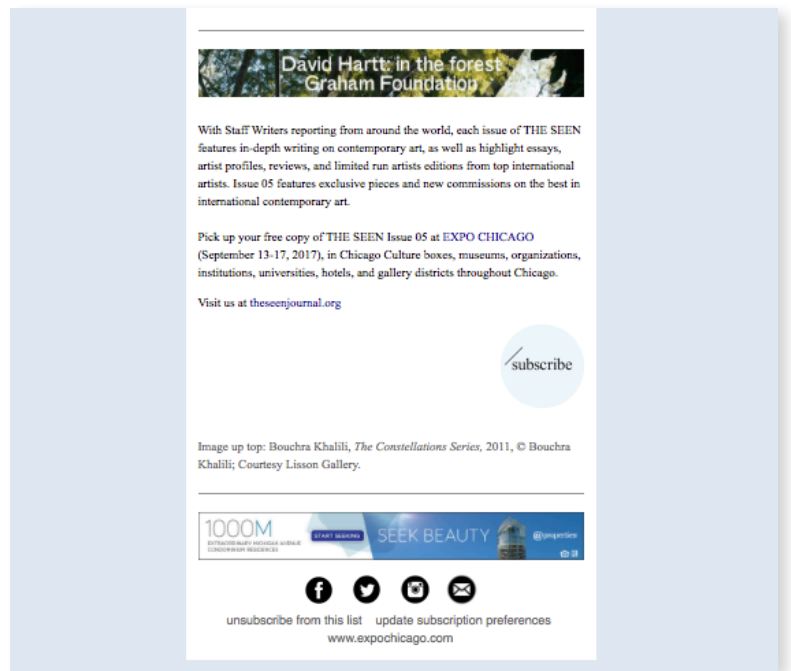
David Hartt: in the forest
Graham Foundation

With Staff Writers reporting from around the world, each issue of THE SEEN features in-depth writing on contemporary art, as well as highlight essays, artist profiles, reviews, and limited run artists editions from top international artists. Issue 05 features exclusive pieces and new commissions on the best in international contemporary art.

Pick up your free copy of THE SEEN Issue 05 at EXPO CHICAGO (September 13-17, 2017), in Chicago Culture boxes, museums, organizations, institutions, universities, hotels, and gallery districts throughout Chicago.

Visit us at theseenjournal.org

/subscribe

Image up top: Bouchra Khalili, *The Constellations Series*, 2011, © Bouchra Khalili; Courtesy Lisson Gallery.

1000M
EXTRAORDINARY MICHIGAN AVENUE CONDOMINIUM RESIDENCES
START SEEKING
SEEK BEAUTY
@jpoperties

unsubscribe from this list update subscription preferences
www.expochicago.com